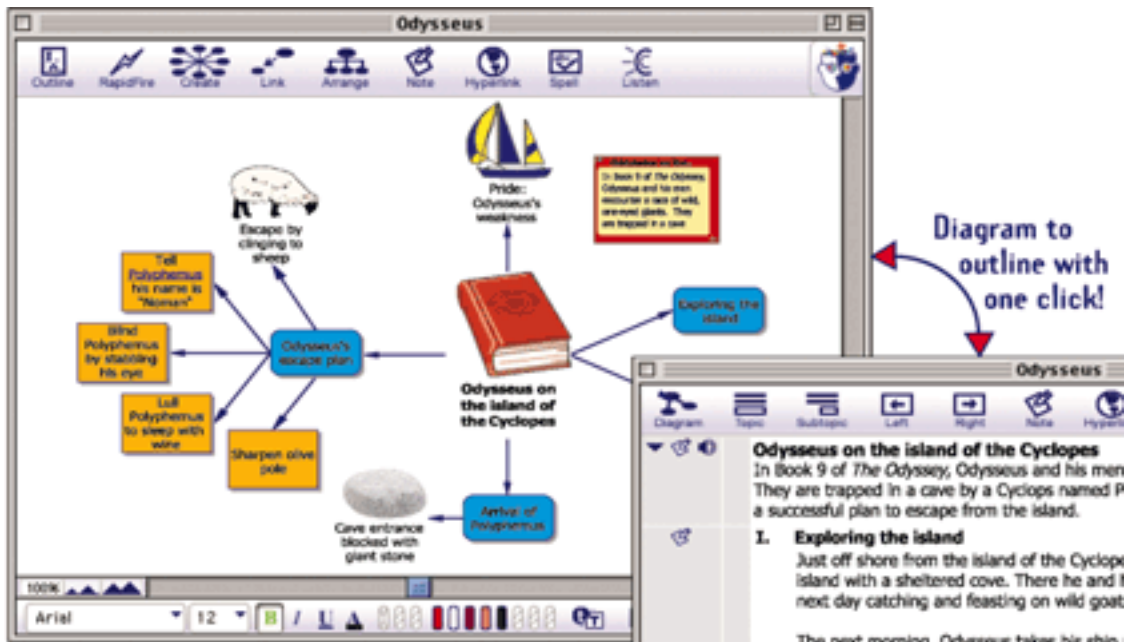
Odysseus

Outline RapidFire Create Link Arrange Note Hyperlink Spell Listen

Pride: Odysseus's weakness

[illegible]
In Book 9 of The Odyssey, Odysseus and his men encounter a race of wild, one-eyed giants. They are trapped in a cave

Escape by clinging to sheep

Tell Polyphemus his name is "Noman"

Blind Polyphemus by stabbing his eye

Lull Polyphemus to sleep with wine

Odysseus's escape plan

Sharpen olive pole

Exploring the island

Odysseus on the island of the Cyclopes

Cave entrance blocked with giant stone

Arrival of Polyphemus

100%

Arial 12 B I U

Diagram to outline with one click!

Odysseus

Diagram Topic Subtopic Left Right Note Hyperl

Odysseus on the island of the Cyclopes
In Book 9 of The Odyssey, Odysseus and his men
They are trapped in a cave by a Cyclops named P
a successful plan to escape from the island.

I. Exploring the island
Just off shore from the island of the Cyclope
island with a sheltered cove. There he and
next day catching and feasting on wild goat

The next morning, Odysseus takes his ship